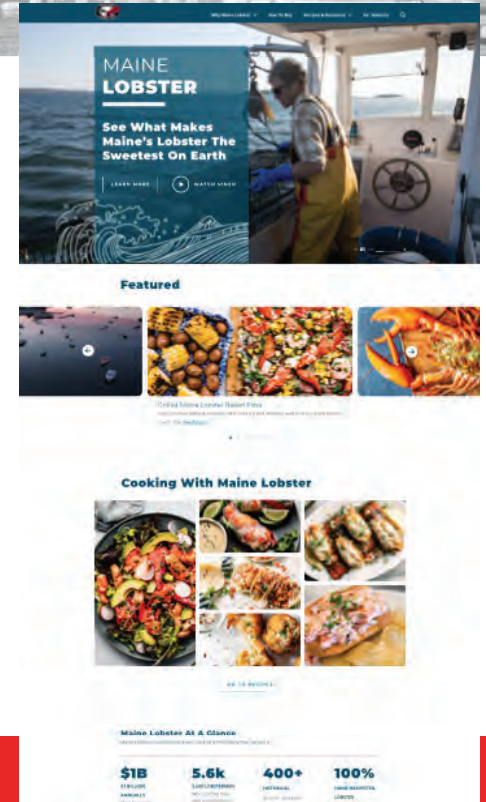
Why Maine Lobster  How To Buy  Recipes & Resources  For Industry

MAINE
LOBSTER

See What Makes Maine's Lobster The Sweetest On Earth

LEARN MORE  WATCH VIDEO

Featured

Grilled Maine Lobster Basket Pizza
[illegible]

Cooking With Maine Lobster

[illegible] RECIPES

Maine Lobster At A Glance
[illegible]

$1B
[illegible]

5.6k
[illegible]

400+
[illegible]

100%
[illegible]